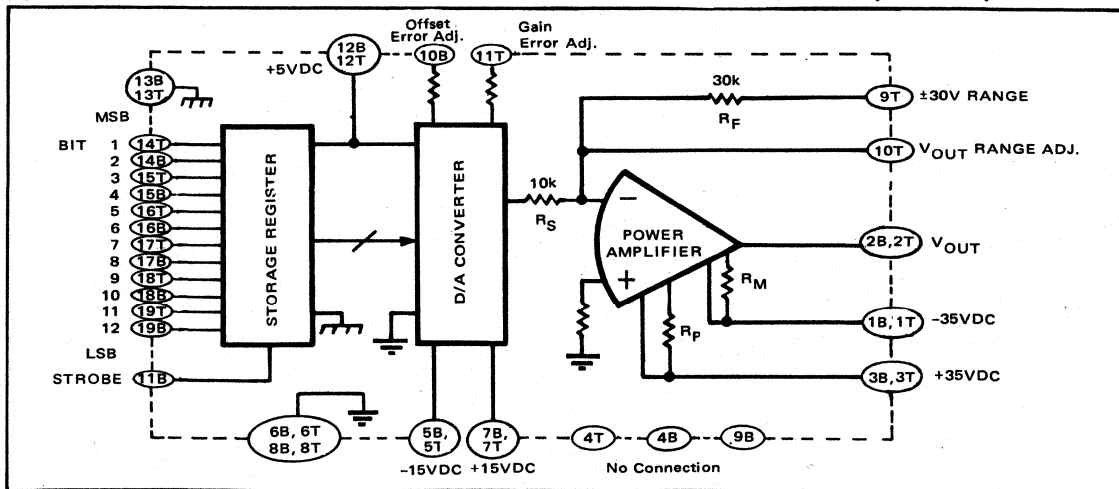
12B 12T
+5VDC
Offset Error Adj.
10B
Gain Error Adj.
11T
13B 13T
MSB
BIT
1 14T
2 14B
3 15T
4 15B
5 16T
6 16B
7 17T
8 17B
9 18T
10 18B
11 19T
12 19B
LSB
STROBE 11B
STORAGE REGISTER
D/A CONVERTER
30k
$R_F$
9T ±30V RANGE
10T $V_{OUT}$ RANGE ADJ.
10k
$R_S$
−
+
POWER AMPLIFIER
2B,2T $V_{OUT}$
$R_M$
1B,1T −35VDC
$R_P$
3B,3T +35VDC
6B, 6T 8B, 8T
5B, 5T
−15VDC
7B, 7T
+15VDC
4T
4B
9B
No Connection